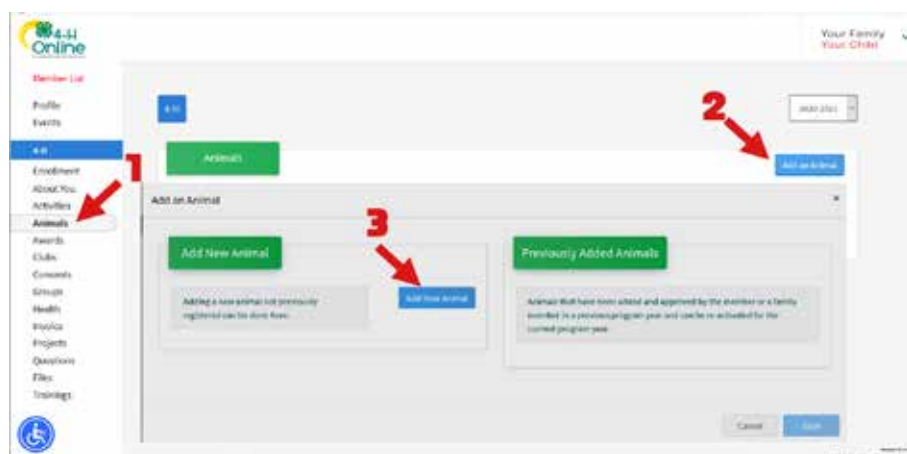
4-H Online

Your Family
Your Child

Member List

Profile
Events

4-H
Enrollment
About You
Activities
Animals
Awards
Clubs
Consents
Groups
Health
Invoice
Projects
Questions
Files
Trainings

4-H

2020-2021

Animals

2

Add an Animal

1

Add an Animal

×

3

Add New Animal

Adding a new animal not previously registered can be done here.

Add New Animal

Previously Added Animals

Animals that have been added and approved by the member or a family enrolled in a previous program year and can be re-activated for the current program year.

Cancel

Save